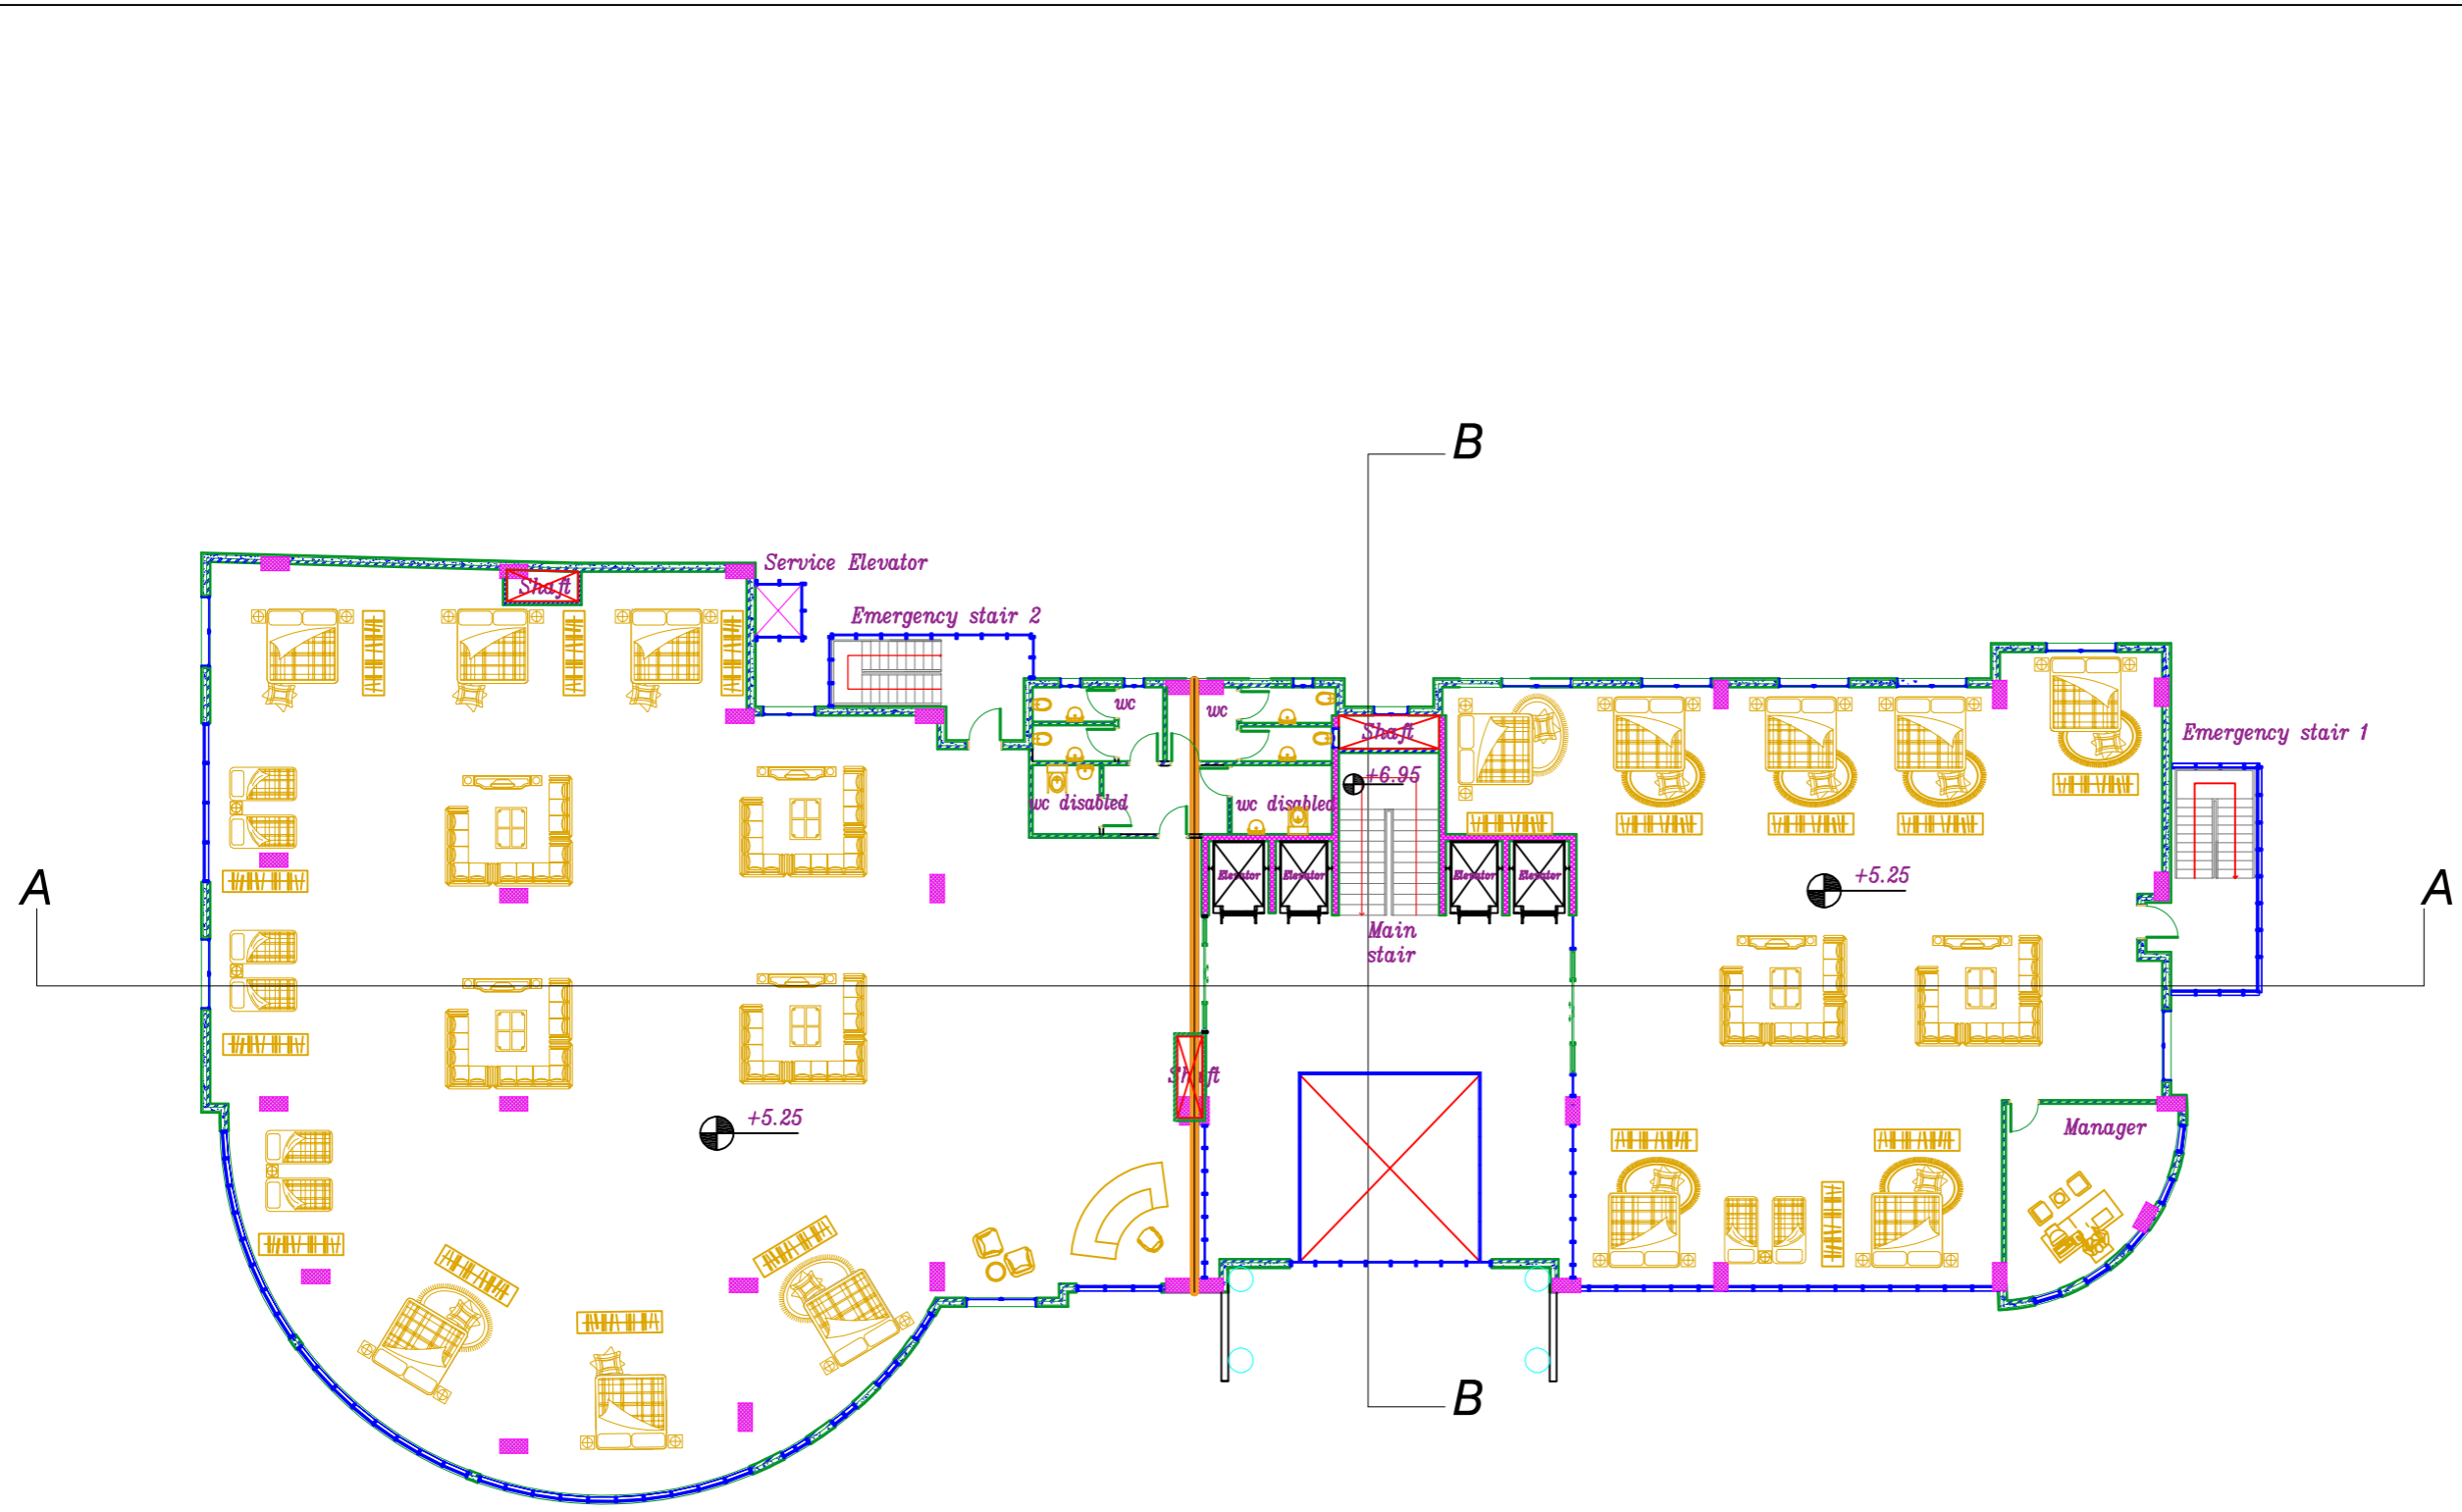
B

Service Elevator

Shaft

Emergency stair 2

wc

wc

Shaft

+6.95

Emergency stair 1

wc disabled

wc disabled

Elevator

Elevator

Elevator

Elevator

A

+5.25

A

Main stair

Shaft

+5.25

Manager

B